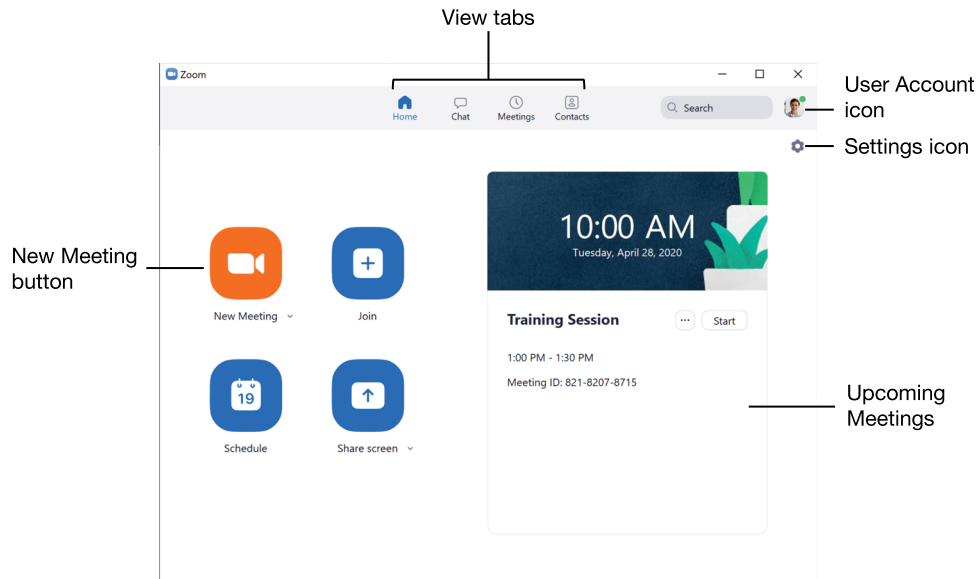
View tabs

Zoom

Home Chat Meetings Contacts

Search

User Account icon

Settings icon

New Meeting button

New Meeting

Join

Schedule

19

Share screen

10:00 AM
Tuesday, April 28, 2020

Training Session

···

Start

1:00 PM - 1:30 PM

Meeting ID: 821-8207-8715

Upcoming Meetings